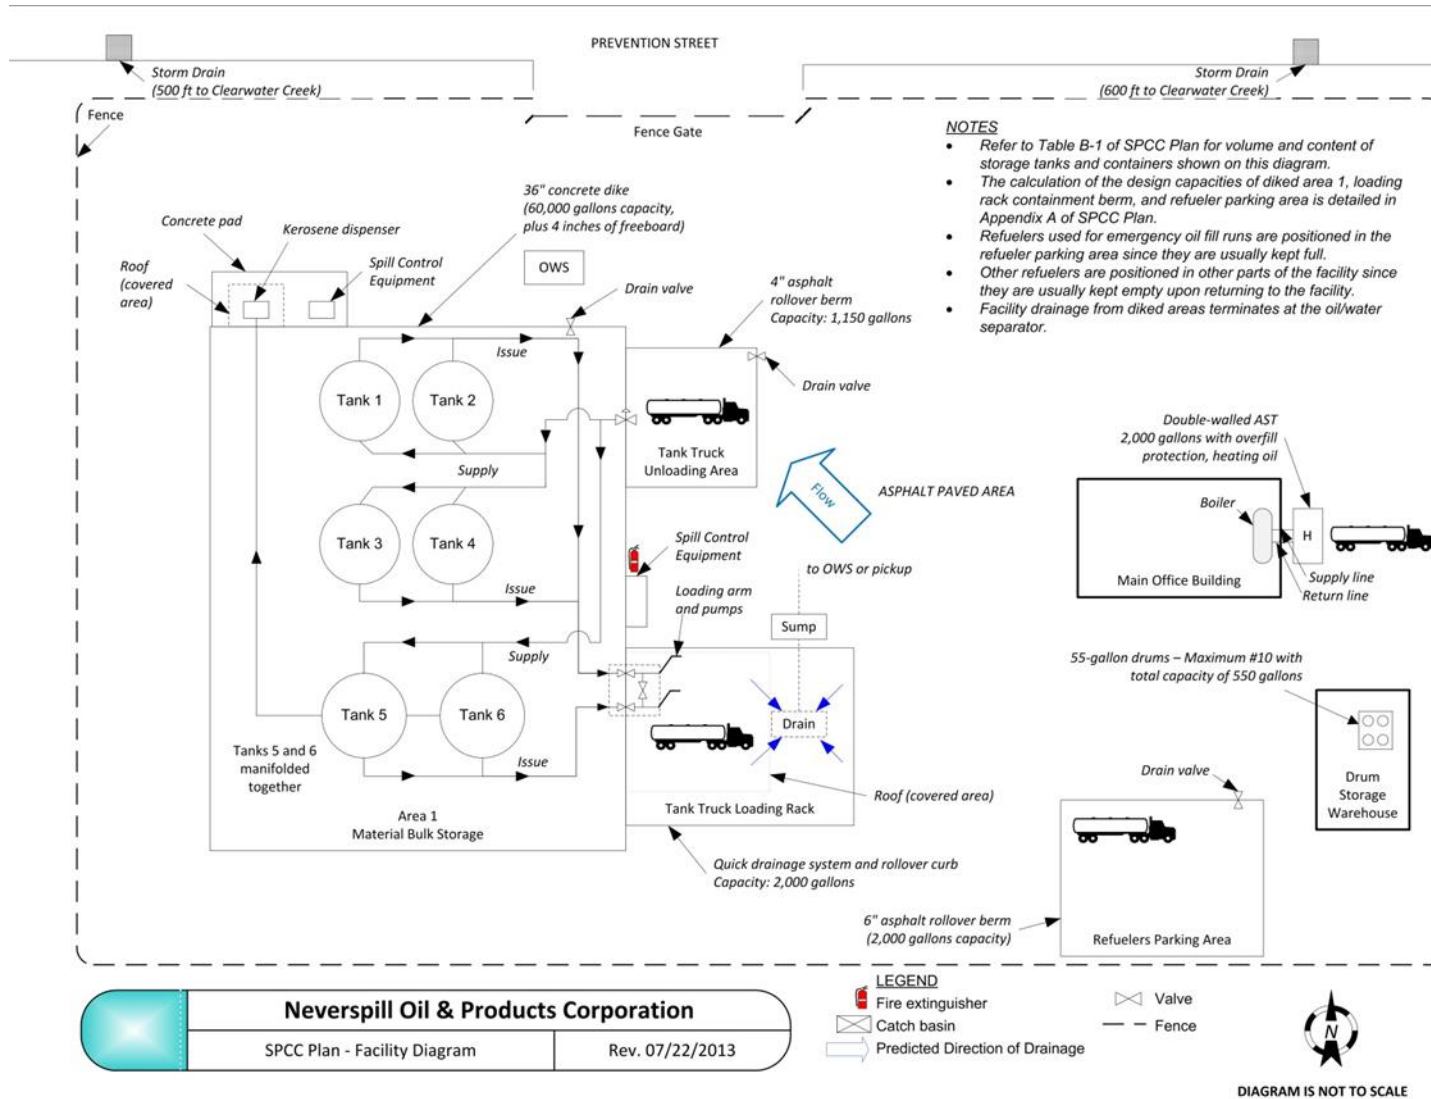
PREVENTION STREET

Storm Drain
(500 ft to Clearwater Creek)

Storm Drain
(600 ft to Clearwater Creek)

Fence

Fence Gate

NOTES
- Refer to Table B-1 of SPCC Plan for volume and content of storage tanks and containers shown on this diagram.
- The calculation of the design capacities of diked area 1, loading rack containment berm, and refueler parking area is detailed in Appendix A of SPCC Plan.
- Refuelers used for emergency oil fill runs are positioned in the refueler parking area since they are usually kept full.
- Other refuelers are positioned in other parts of the facility since they are usually kept empty upon returning to the facility.
- Facility drainage from diked areas terminates at the oil/water separator.

36" concrete dike
(60,000 gallons capacity, plus 4 inches of freeboard)

Concrete pad

Kerosene dispenser

Roof
(covered area)

Spill Control Equipment

OWS

Drain valve

4" asphalt rollover berm
Capacity: 1,150 gallons

Drain valve

Issue

Tank 1

Tank 2

Tank Truck Unloading Area

Supply

Flow

ASPHALT PAVED AREA

Tank 3

Tank 4

Spill Control Equipment

Issue

Loading arm and pumps

to OWS or pickup

Sump

Supply

Tank 5

Tank 6

Drain

Tanks 5 and 6 manifolded together

Issue

Area 1
Material Bulk Storage

Tank Truck Loading Rack

Roof (covered area)

Quick drainage system and rollover curb
Capacity: 2,000 gallons

Double-walled AST
2,000 gallons with overfill protection, heating oil

Boiler

H

Main Office Building

Supply line

Return line

55-gallon drums – Maximum #10 with total capacity of 550 gallons

Drum Storage Warehouse

Drain valve

6" asphalt rollover berm
(2,000 gallons capacity)

Refuelers Parking Area

Neverspill Oil & Products Corporation

SPCC Plan - Facility Diagram

Rev. 07/22/2013

LEGEND
Fire extinguisher
Catch basin
Predicted Direction of Drainage
Valve
Fence

N

DIAGRAM IS NOT TO SCALE